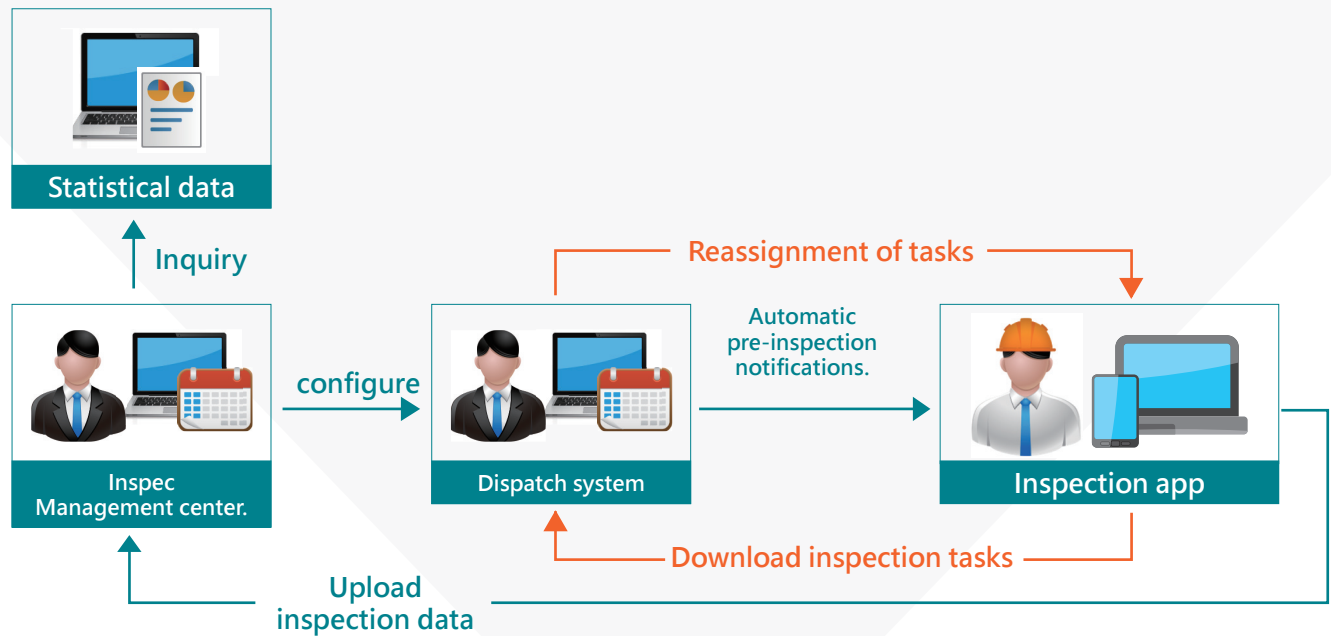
Statistical data

Inquiry

Reassignment of tasks

Automatic pre-inspection notifications.

configure

Inspec Management center.

Dispatch system

Inspection app

Download inspection tasks

Upload inspection data